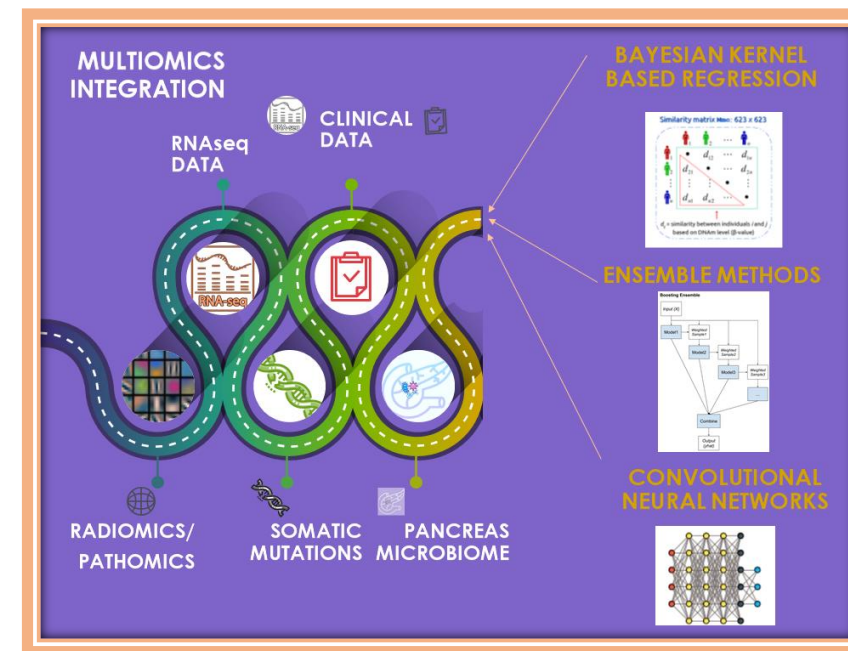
MULTIOMICS INTEGRATION

RNAseq DATA

CLINICAL DATA

RNA-seq

RADIOMICS/ PATHOMICS

SOMATIC MUTATIONS

PANCREAS MICROBIOME

BAYESIAN KERNEL BASED REGRESSION

Similarity matrix $M_{DNAm}$: 623 x 623

$d_{12}$ $d_{1n}$ $d_{21}$ $d_{2n}$ $d_{n1}$ $d_{n2}$

$d_{ij}$ = similarity between individuals i and j based on DNAm level (β-value)

ENSEMBLE METHODS

Boosting Ensemble

Input (X)

Model1

Weighted Sample1

Model2

Weighted Sample2

Model3

Weighted Sample3

...

Combine

Output (yhat)

CONVOLUTIONAL NEURAL NETWORKS